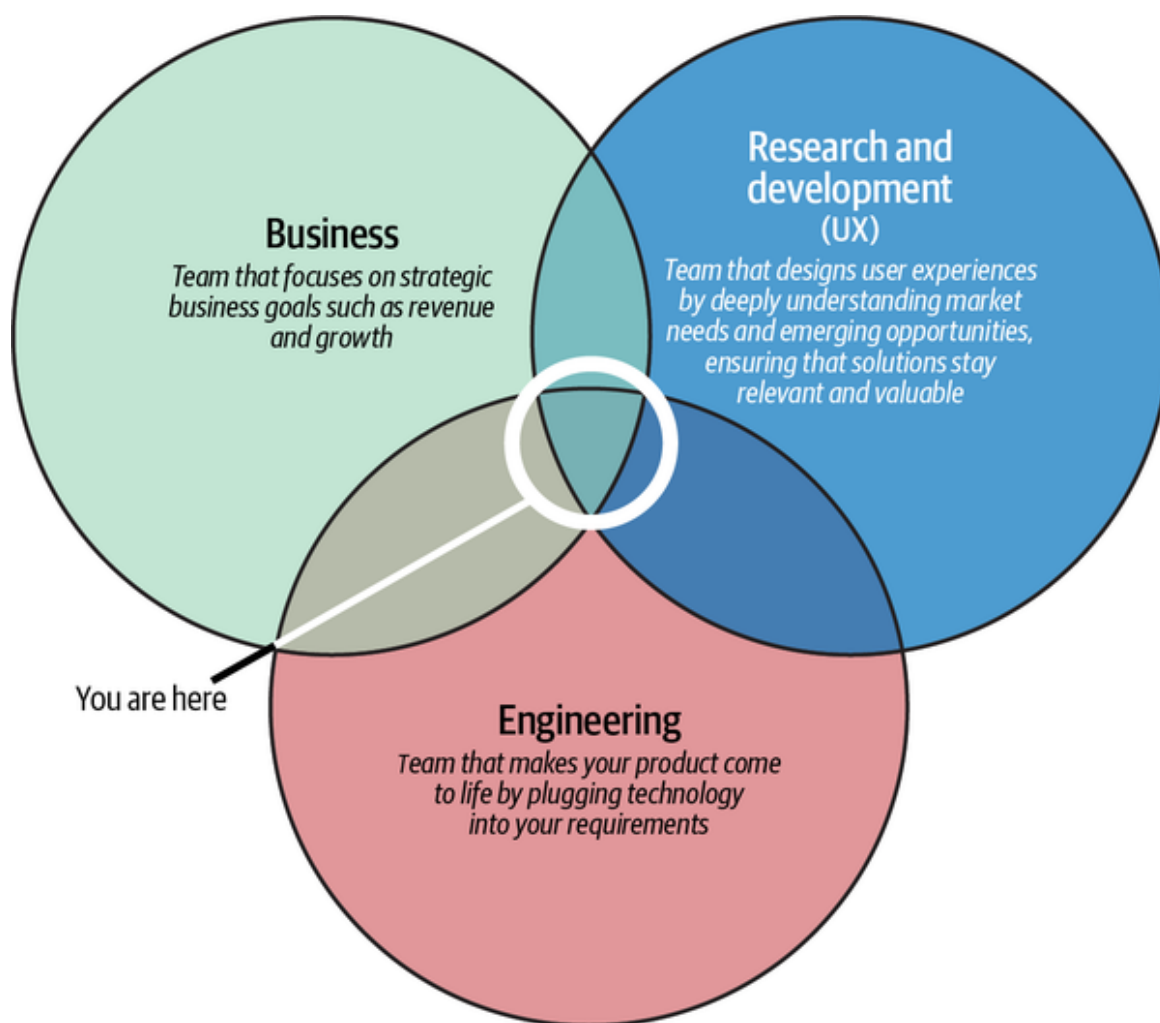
Business
Team that focuses on strategic business goals such as revenue and growth

Research and development
(UX)
Team that designs user experiences by deeply understanding market needs and emerging opportunities, ensuring that solutions stay relevant and valuable

You are here

Engineering
Team that makes your product come to life by plugging technology into your requirements